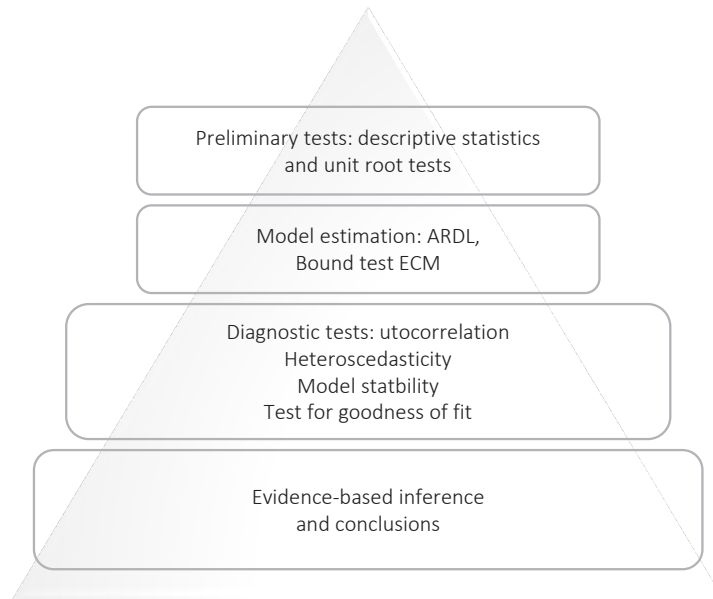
Preliminary tests: descriptive statistics and unit root tests

Model estimation: ARDL, Bound test ECM

Diagnostic tests: utocorrelation
Heteroscedasticity
Model statbility
Test for goodness of fit

Evidence-based inference and conclusions